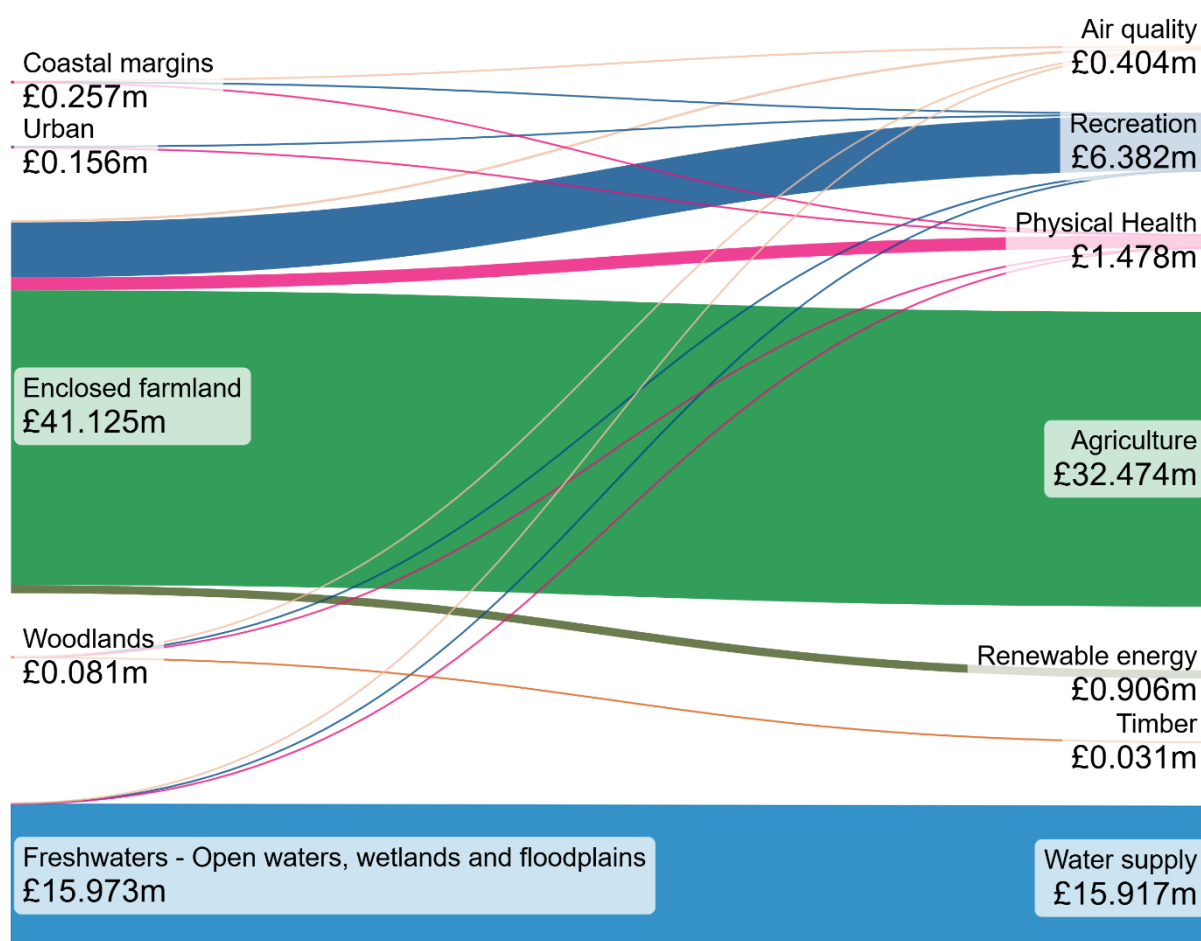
Coastal margins
£0.257m
Urban
£0.156m
Enclosed farmland
£41.125m
Woodlands
£0.081m
Freshwaters - Open waters, wetlands and floodplains
£15.973m

Air quality
£0.404m
Recreation
£6.382m
Physical Health
£1.478m
Agriculture
£32.474m
Renewable energy
£0.906m
Timber
£0.031m
Water supply
£15.917m